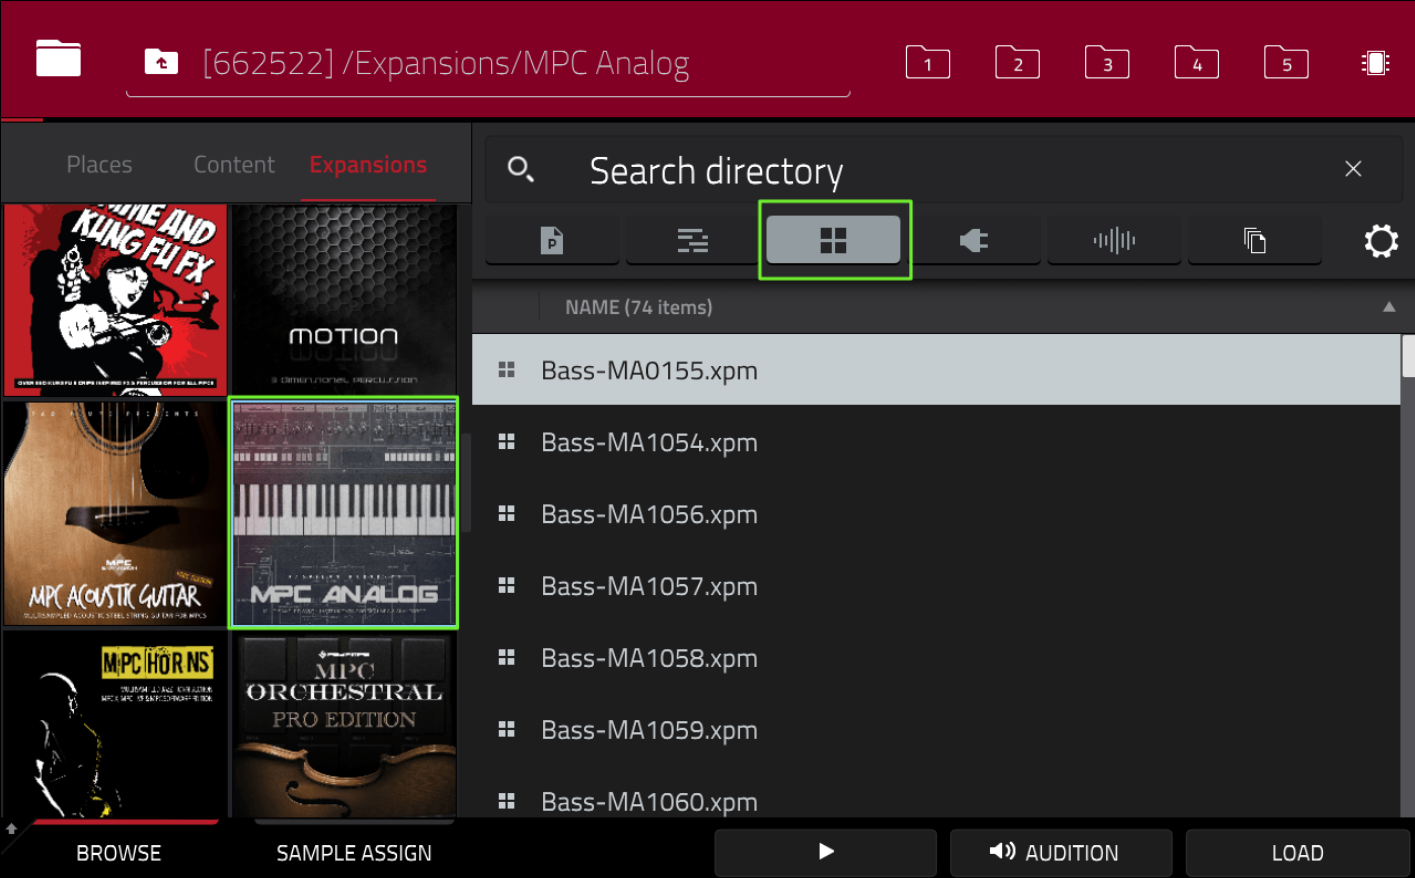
[662522] /Expansions/MPC Analog

1 2 3 4 5

Places Content Expansions

Search directory

NAME (74 items)

Bass-MA0155.xpm
Bass-MA1054.xpm
Bass-MA1056.xpm
Bass-MA1057.xpm
Bass-MA1058.xpm
Bass-MA1059.xpm
Bass-MA1060.xpm

KUNG FU FX
MOTION
MPC ACOUSTIC GUITAR
MPC ANALOG
MPC HORNS
MPC ORCHESTRAL PRO EDITION

BROWSE SAMPLE ASSIGN AUDITION LOAD